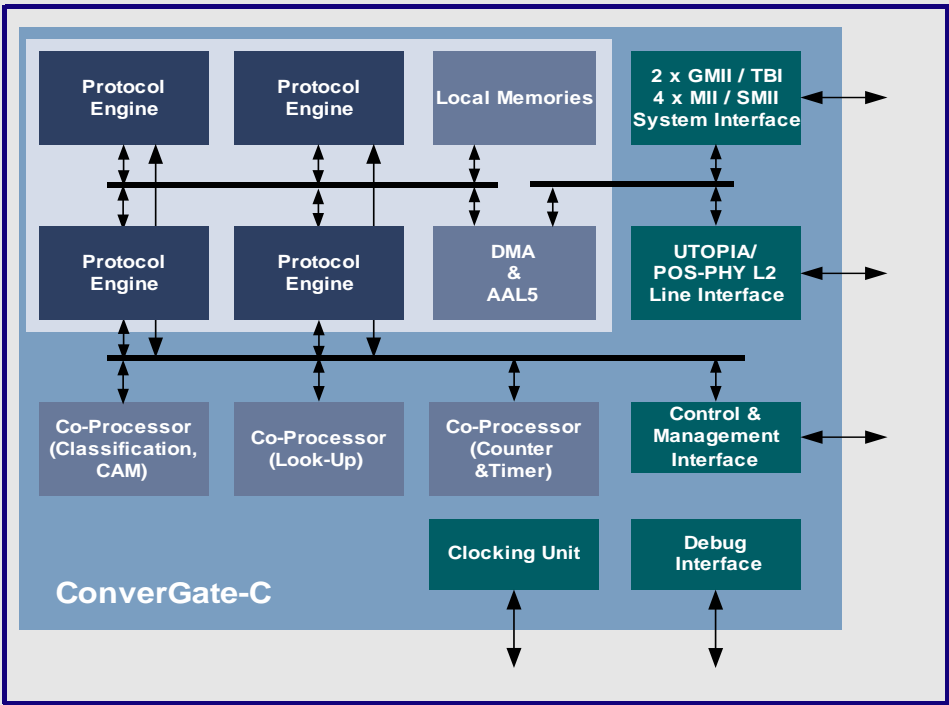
Protocol Engine

Protocol Engine

Local Memories

2 x GMII / TBI
4 x MII / SMII
System Interface

Protocol Engine

Protocol Engine

DMA
&
AAL5

UTOPIA/
POS-PHY L2
Line Interface

Co-Processor (Classification, CAM)

Co-Processor (Look-Up)

Co-Processor (Counter &Timer)

Control & Management Interface

Clocking Unit

Debug Interface

ConverGate-C